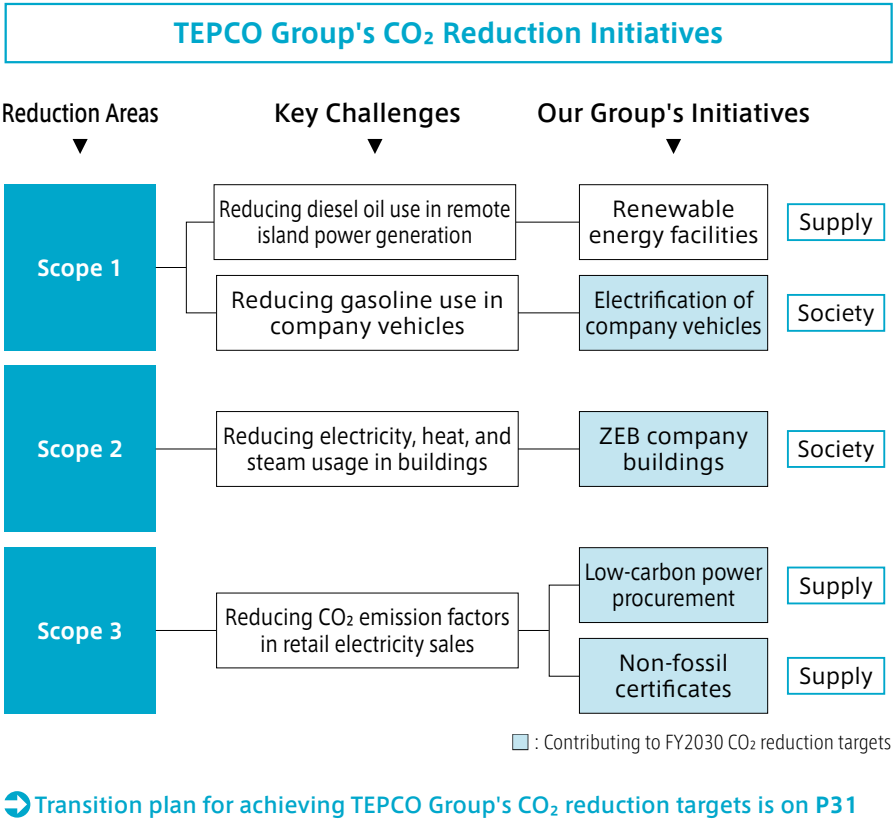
TEPCO Group's $CO_2$ Reduction Initiatives

Reduction Areas

Key Challenges

Our Group's Initiatives

Scope 1

Reducing diesel oil use in remote island power generation

Renewable energy facilities

Supply

Reducing gasoline use in company vehicles

Electrification of company vehicles

Society

Scope 2

Reducing electricity, heat, and steam usage in buildings

ZEB company buildings

Society

Scope 3

Reducing $CO_2$ emission factors in retail electricity sales

Low-carbon power procurement

Supply

Non-fossil certificates

Supply

: Contributing to FY2030 $CO_2$ reduction targets

Transition plan for achieving TEPCO Group's $CO_2$ reduction targets is on P31